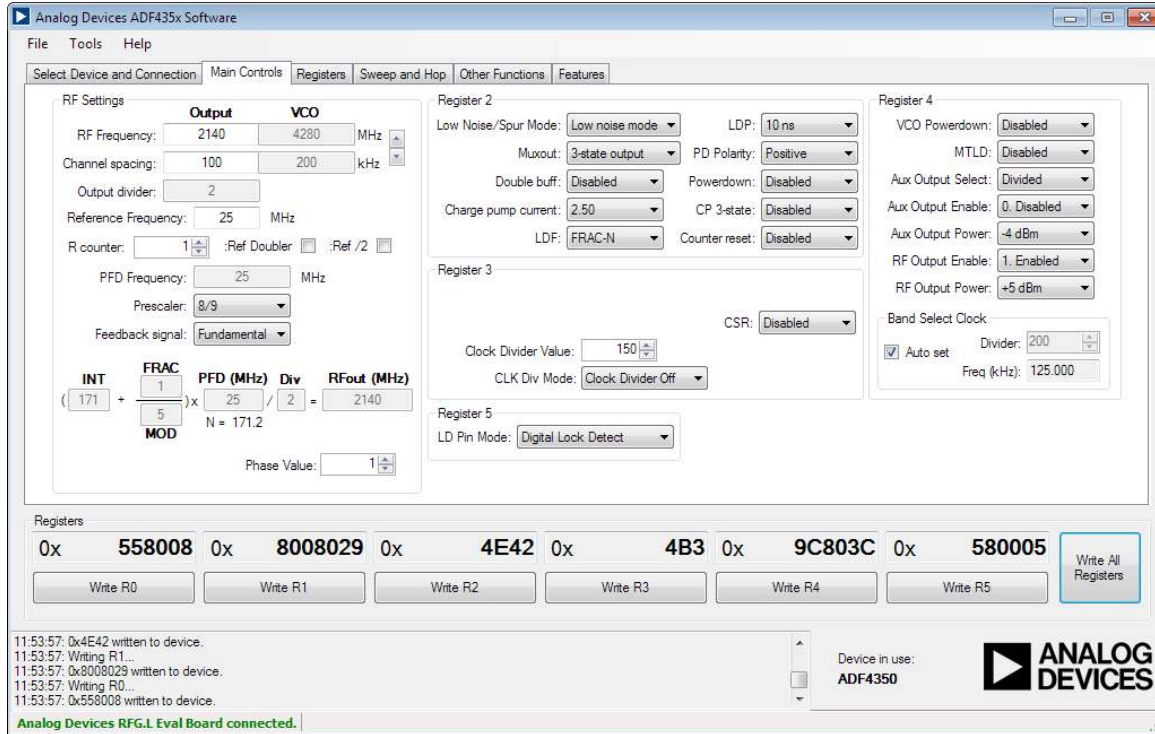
Analog Devices ADF435x Software

File Tools Help

Select Device and Connection | Main Controls | Registers | Sweep and Hop | Other Functions | Features

RF Settings

Output VCO

RF Frequency: 2140 4280 MHz

Channel spacing: 100 200 kHz

Output divider: 2

Reference Frequency: 25 MHz

R counter: 1 :Ref Doubler :Ref /2

PFD Frequency: 25 MHz

Prescaler: 8/9

Feedback signal: Fundamental

INT FRAC PFD (MHz) Div RFout (MHz)

( 171 + $\frac{1}{5}$ ) x 25 / 2 = 2140

MOD

N = 171.2

Phase Value: 1

Register 2

Low Noise/Spur Mode: Low noise mode

Muxout: 3-state output

Double buff: Disabled

Charge pump current: 2.50

LDF: FRAC-N

LDP: 10 ns

PD Polarity: Positive

Powerdown: Disabled

CP 3-state: Disabled

Counter reset: Disabled

Register 3

CSR: Disabled

Clock Divider Value: 150

CLK Div Mode: Clock Divider Off

Register 5

LD Pin Mode: Digital Lock Detect

Register 4

VCO Powerdown: Disabled

MTLD: Disabled

Aux Output Select: Divided

Aux Output Enable: 0. Disabled

Aux Output Power: -4 dBm

RF Output Enable: 1. Enabled

RF Output Power: +5 dBm

Band Select Clock

Auto set

Divider: 200

Freq (kHz): 125.000

Registers

0x 558008 0x 8008029 0x 4E42 0x 4B3 0x 9C803C 0x 580005

Write R0 Write R1 Write R2 Write R3 Write R4 Write R5

Write All Registers

11:53:57: 0x4E42 written to device.
11:53:57: Writing R1...
11:53:57: 0x8008029 written to device.
11:53:57: Writing R0...
11:53:57: 0x558008 written to device.

Device in use:
ADF4350

ANALOG DEVICES

Analog Devices RFG.L Eval Board connected.